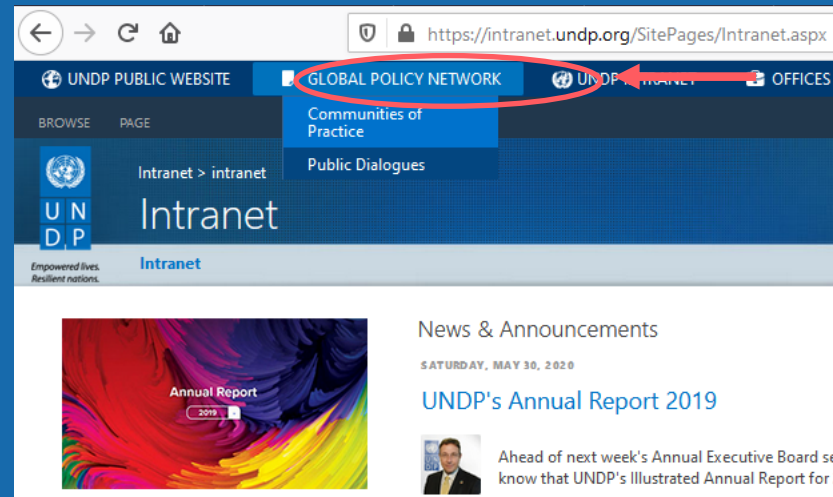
https://intranet.undp.org/SitePages/Intranet.aspx

UNDP PUBLIC WEBSITE
GLOBAL POLICY NETWORK
UNDP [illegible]
OFFICES

BROWSE
PAGE

Communities of Practice
Public Dialogues

Intranet > intranet

U N
D P

Intranet

Empowered lives. Resilient nations.

Intranet

Annual Report
2019

News & Announcements

SATURDAY, MAY 30, 2020

UNDP's Annual Report 2019

Ahead of next week's Annual Executive Board se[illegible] know that UNDP's Illustrated Annual Report for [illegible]